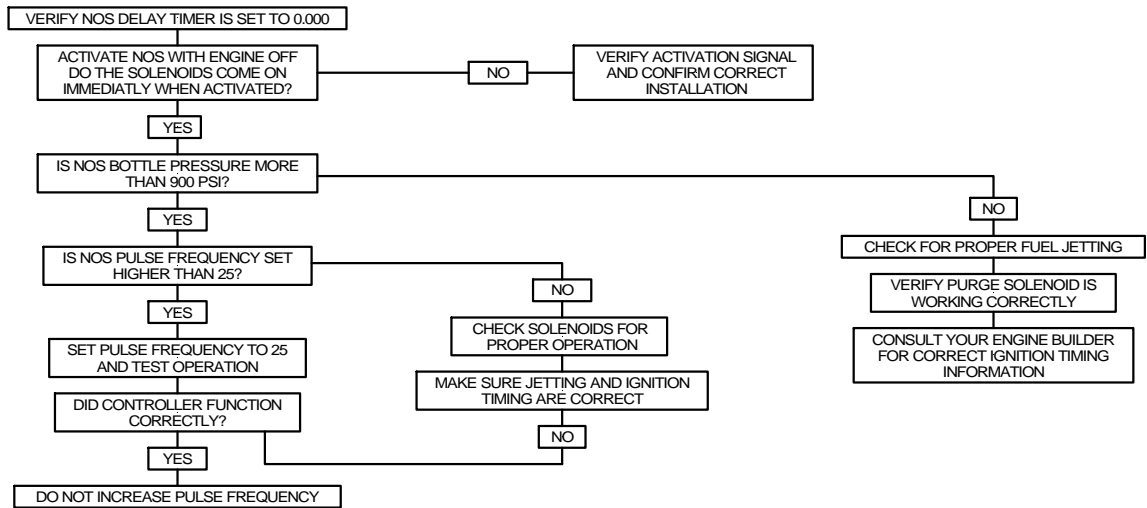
VERIFY NOS DELAY TIMER IS SET TO 0.000

ACTIVATE NOS WITH ENGINE OFF DO THE SOLENOIDS COME ON IMMEDIATLY WHEN ACTIVATED?

NO

VERIFY ACTIVATION SIGNAL AND CONFIRM CORRECT INSTALLATION

YES

IS NOS BOTTLE PRESSURE MORE THAN 900 PSI?

YES

IS NOS PULSE FREQUENCY SET HIGHER THAN 25?

YES

SET PULSE FREQUENCY TO 25 AND TEST OPERATION

DID CONTROLLER FUNCTION CORRECTLY?

YES

DO NOT INCREASE PULSE FREQUENCY

NO

CHECK SOLENOIDS FOR PROPER OPERATION

MAKE SURE JETTING AND IGNITION TIMING ARE CORRECT

NO

NO

CHECK FOR PROPER FUEL JETTING

VERIFY PURGE SOLENOID IS WORKING CORRECTLY

CONSULT YOUR ENGINE BUILDER FOR CORRECT IGNITION TIMING INFORMATION